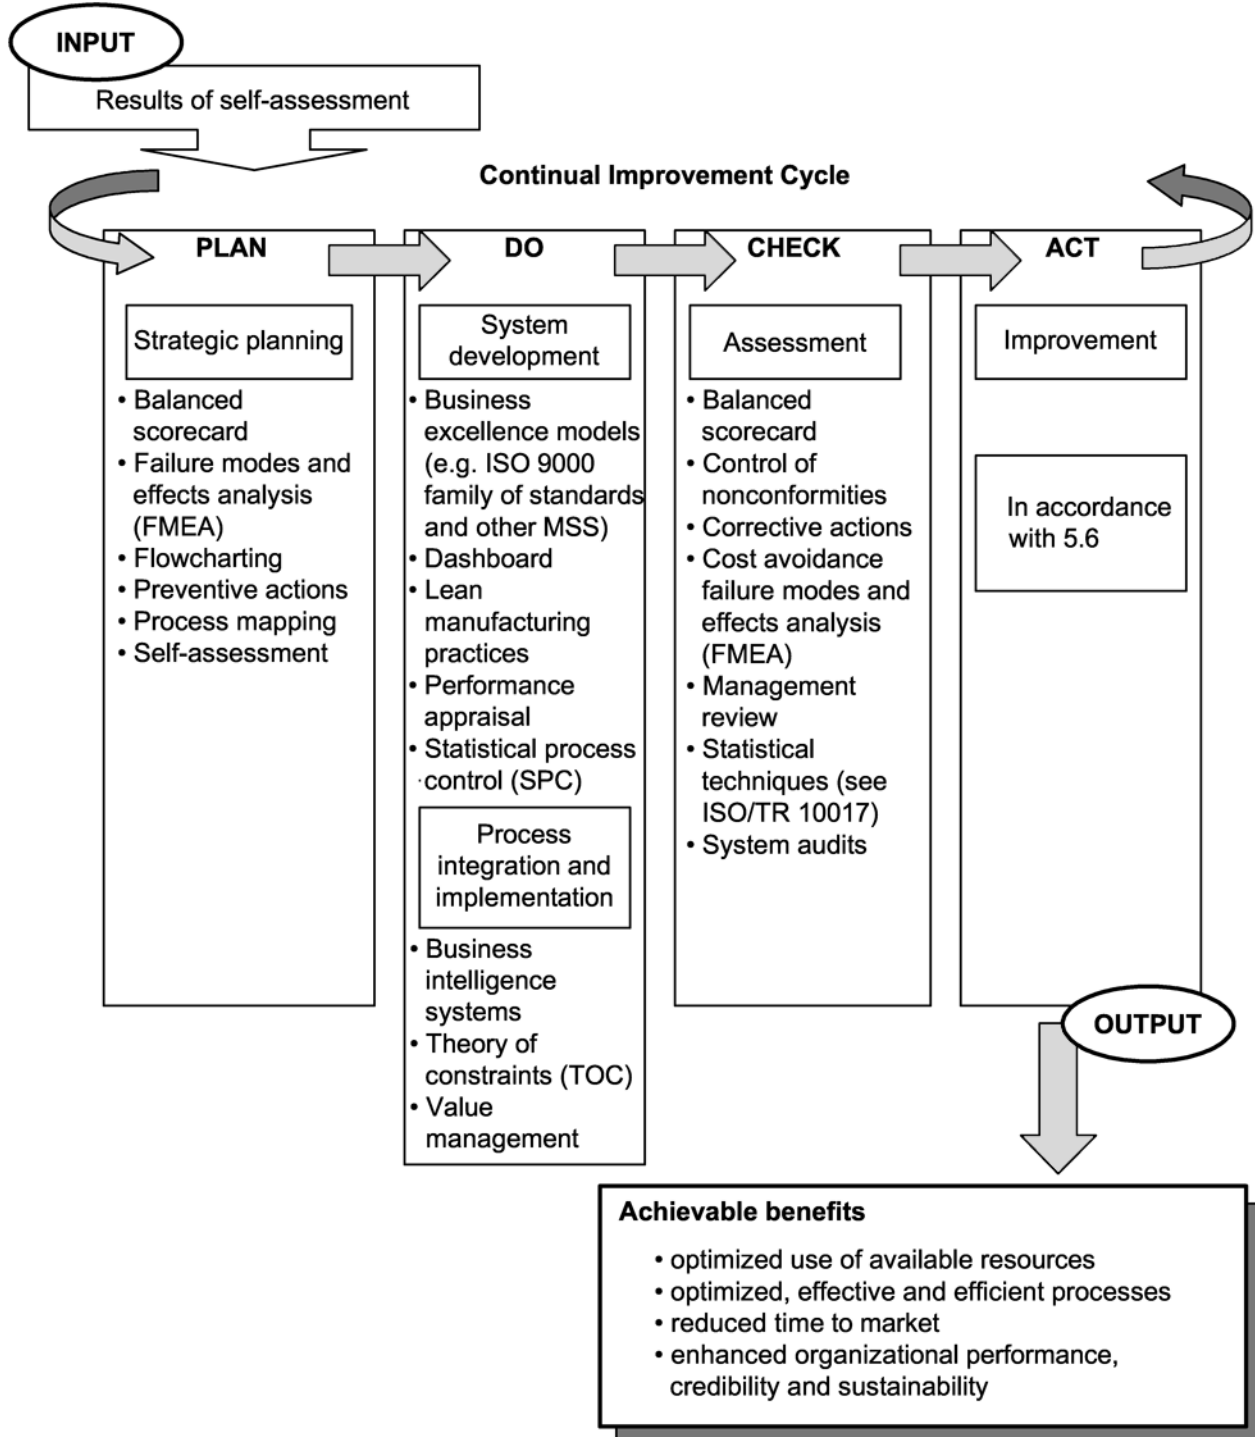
INPUT

Results of self-assessment

Continual Improvement Cycle

PLAN

Strategic planning

• Balanced scorecard
• Failure modes and effects analysis (FMEA)
• Flowcharting
• Preventive actions
• Process mapping
• Self-assessment

DO

System development

• Business excellence models (e.g. ISO 9000 family of standards and other MSS)
• Dashboard
• Lean manufacturing practices
• Performance appraisal
• Statistical process control (SPC)

Process integration and implementation

• Business intelligence systems
• Theory of constraints (TOC)
• Value management

CHECK

Assessment

• Balanced scorecard
• Control of nonconformities
• Corrective actions
• Cost avoidance failure modes and effects analysis (FMEA)
• Management review
• Statistical techniques (see ISO/TR 10017)
• System audits

ACT

Improvement

In accordance with 5.6

OUTPUT

Achievable benefits

• optimized use of available resources
• optimized, effective and efficient processes
• reduced time to market
• enhanced organizational performance, credibility and sustainability